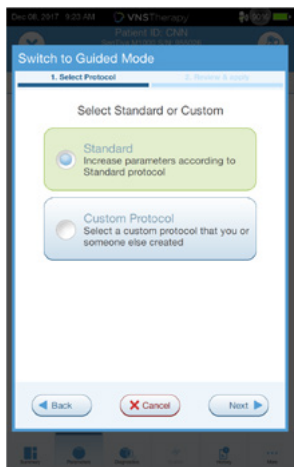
Dec 08, 2017 9:23 AM VNSTherapy

Patient ID: CNN

Switch to Guided Mode

1. Select Protocol

2. Review & apply

Select Standard or Custom

Standard
Increase parameters according to Standard protocol

Custom Protocol
Select a custom protocol that you or someone else created

Back

Cancel

Next